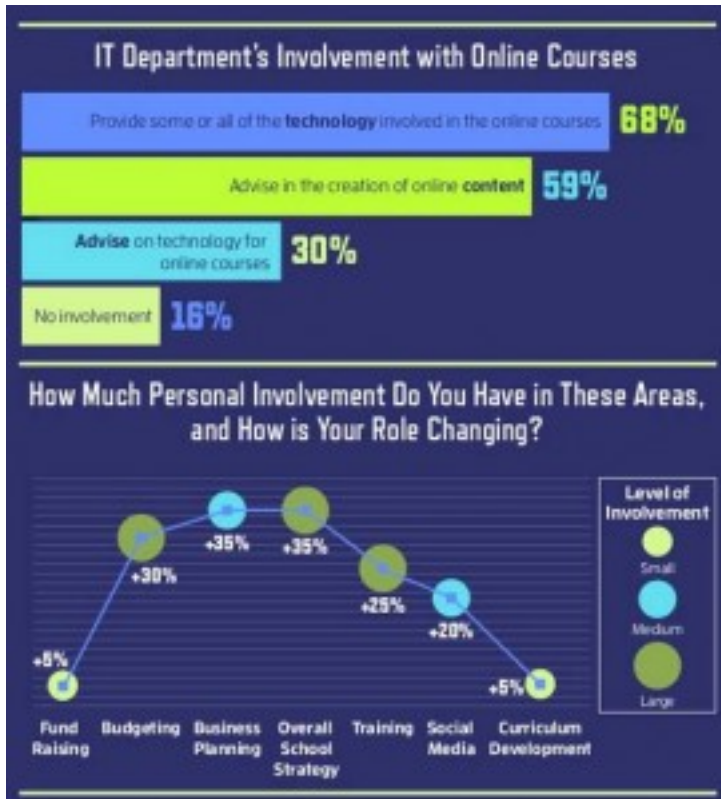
IT Department's Involvement with Online Courses

Provide some or all of the **technology** involved in the online courses 68%

Advise in the creation of online **content** 59%

**Advise** on technology for online courses 30%

No involvement 16%

How Much Personal Involvement Do You Have in These Areas, and How is Your Role Changing?

+5%
+30%
+35%
+35%
+25%
+20%
+5%

Fund Raising
Budgeting
Business Planning
Overall School Strategy
Training
Social Media
Curriculum Development

Level of Involvement
Small
Medium
Large